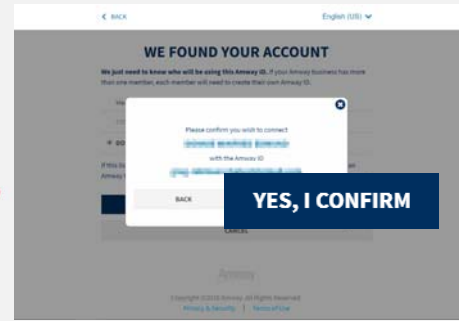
< BACK

English (US)

WE FOUND YOUR ACCOUNT

We just need to know who will be using this Amway ID. If your Amway business has more than one member, each member will need to create their own Amway ID.

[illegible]

If this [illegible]

Amway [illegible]

Please confirm you wish to connect

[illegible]

with the Amway ID

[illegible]

BACK

YES, I CONFIRM

CANCEL

Amway

Copyright ©2018 Amway. All Rights Reserved.

Privacy & Security | Terms of Use